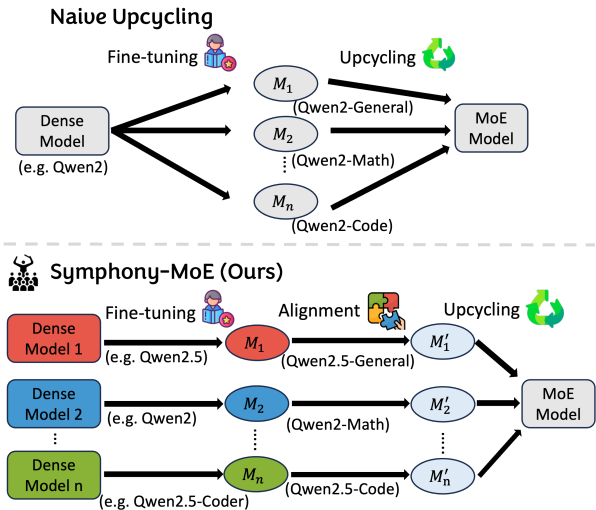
Naive Upcycling

Fine-tuning

Upcycling

Dense Model
(e.g. Qwen2)

$M_1$
(Qwen2-General)

$M_2$
(Qwen2-Math)

$M_n$
(Qwen2-Code)

MoE Model

Symphony-MoE (Ours)

Fine-tuning

Alignment

Upcycling

Dense Model 1
(e.g. Qwen2.5)

$M_1$
(Qwen2.5-General)

$M_1'$

Dense Model 2
(e.g. Qwen2)

$M_2$
(Qwen2-Math)

$M_2'$

Dense Model n
(e.g. Qwen2.5-Coder)

$M_n$
(Qwen2.5-Code)

$M_n'$

MoE Model